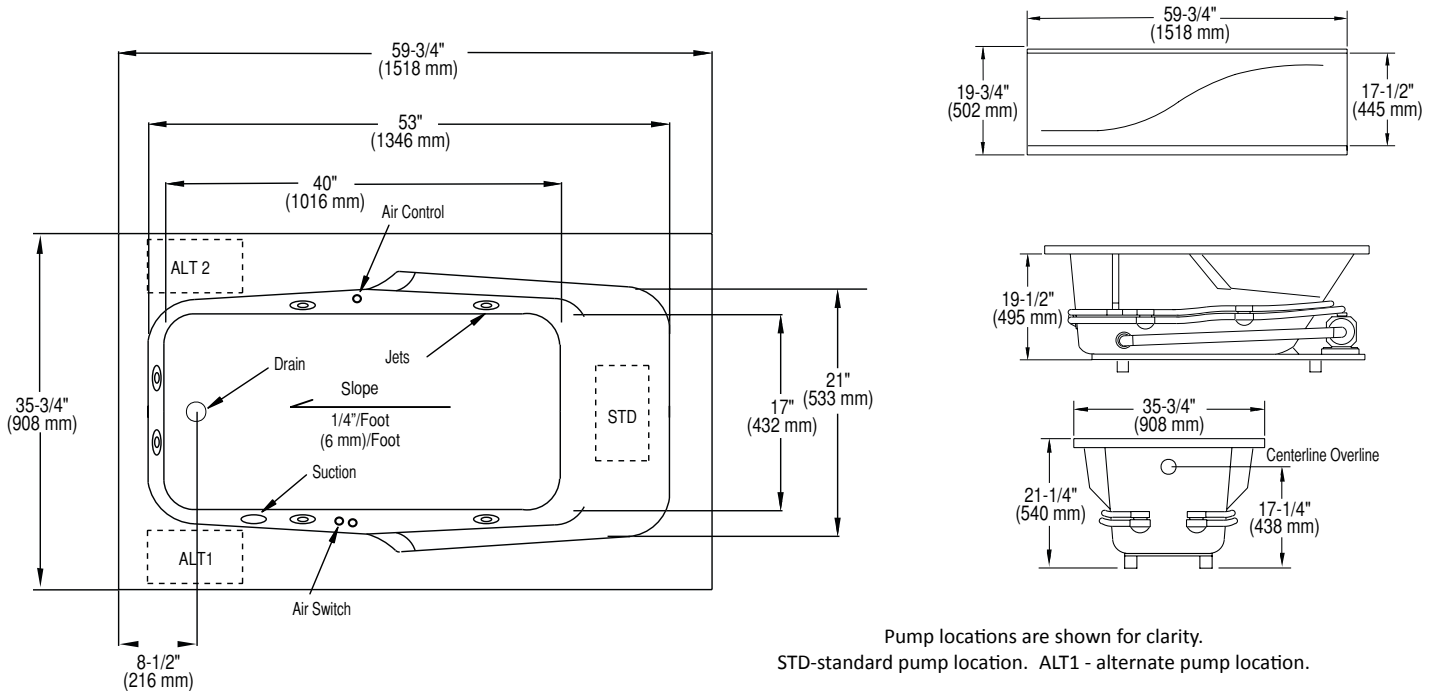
59-3/4"
(1518 mm)

53"
(1346 mm)

40"
(1016 mm)

Air Control

ALT 2

Jets

Drain

Slope

1/4"/Foot
(6 mm)/Foot

STD

35-3/4"
(908 mm)

17"
(432 mm)

21"
(533 mm)

Suction

ALT1

Air Switch

8-1/2"
(216 mm)

59-3/4"
(1518 mm)

19-3/4"
(502 mm)

17-1/2"
(445 mm)

19-1/2"
(495 mm)

35-3/4"
(908 mm)

Centerline Overline

21-1/4"
(540 mm)

17-1/4"
(438 mm)

Pump locations are shown for clarity.
STD-standard pump location. ALT1 - alternate pump location.